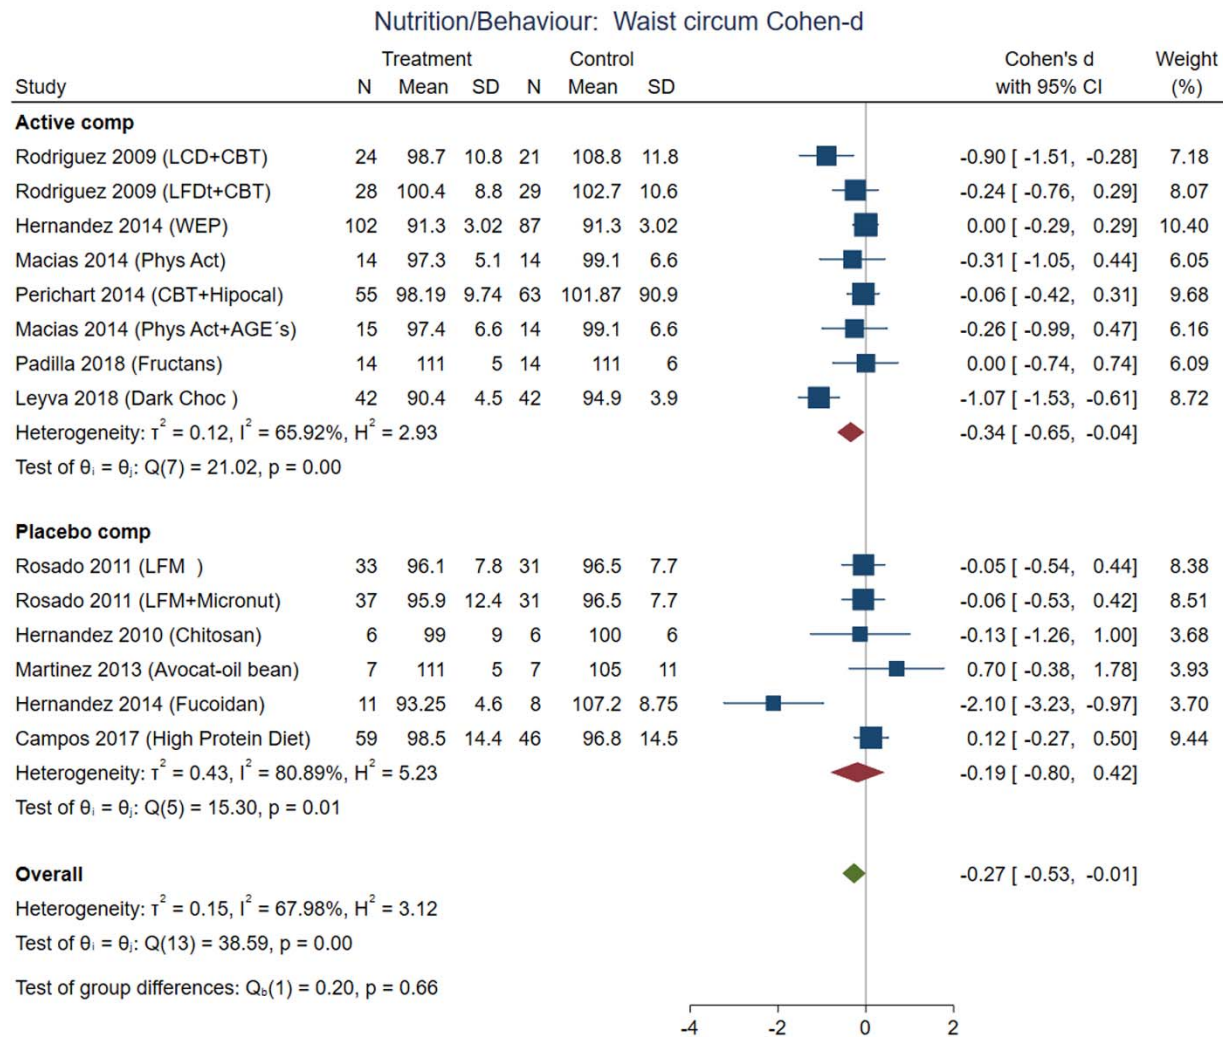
Nutrition/Behaviour: Waist circum Cohen-d

| Study | Treatment N | Treatment Mean | Treatment SD | Control N | Control Mean | Control SD | Cohen's d with 95% CI | Weight (%) |
|---|---|---|---|---|---|---|---|---|
| **Active comp** | | | | | | | | |
| Rodriguez 2009 (LCD+CBT) | 24 | 98.7 | 10.8 | 21 | 108.8 | 11.8 | -0.90 [ -1.51, -0.28] | 7.18 |
| Rodriguez 2009 (LFDt+CBT) | 28 | 100.4 | 8.8 | 29 | 102.7 | 10.6 | -0.24 [ -0.76, 0.29] | 8.07 |
| Hernandez 2014 (WEP) | 102 | 91.3 | 3.02 | 87 | 91.3 | 3.02 | 0.00 [ -0.29, 0.29] | 10.40 |
| Macias 2014 (Phys Act) | 14 | 97.3 | 5.1 | 14 | 99.1 | 6.6 | -0.31 [ -1.05, 0.44] | 6.05 |
| Perichart 2014 (CBT+Hipocal) | 55 | 98.19 | 9.74 | 63 | 101.87 | 90.9 | -0.06 [ -0.42, 0.31] | 9.68 |
| Macias 2014 (Phys Act+AGE´s) | 15 | 97.4 | 6.6 | 14 | 99.1 | 6.6 | -0.26 [ -0.99, 0.47] | 6.16 |
| Padilla 2018 (Fructans) | 14 | 111 | 5 | 14 | 111 | 6 | 0.00 [ -0.74, 0.74] | 6.09 |
| Leyva 2018 (Dark Choc ) | 42 | 90.4 | 4.5 | 42 | 94.9 | 3.9 | -1.07 [ -1.53, -0.61] | 8.72 |
| Heterogeneity: $\tau^2$ = 0.12, $I^2$ = 65.92%, $H^2$ = 2.93 | | | | | | | -0.34 [ -0.65, -0.04] | |
| Test of $\theta_i = \theta_j$: Q(7) = 21.02, p = 0.00 | | | | | | | | |
| **Placebo comp** | | | | | | | | |
| Rosado 2011 (LFM ) | 33 | 96.1 | 7.8 | 31 | 96.5 | 7.7 | -0.05 [ -0.54, 0.44] | 8.38 |
| Rosado 2011 (LFM+Micronut) | 37 | 95.9 | 12.4 | 31 | 96.5 | 7.7 | -0.06 [ -0.53, 0.42] | 8.51 |
| Hernandez 2010 (Chitosan) | 6 | 99 | 9 | 6 | 100 | 6 | -0.13 [ -1.26, 1.00] | 3.68 |
| Martinez 2013 (Avocat-oil bean) | 7 | 111 | 5 | 7 | 105 | 11 | 0.70 [ -0.38, 1.78] | 3.93 |
| Hernandez 2014 (Fucoidan) | 11 | 93.25 | 4.6 | 8 | 107.2 | 8.75 | -2.10 [ -3.23, -0.97] | 3.70 |
| Campos 2017 (High Protein Diet) | 59 | 98.5 | 14.4 | 46 | 96.8 | 14.5 | 0.12 [ -0.27, 0.50] | 9.44 |
| Heterogeneity: $\tau^2$ = 0.43, $I^2$ = 80.89%, $H^2$ = 5.23 | | | | | | | -0.19 [ -0.80, 0.42] | |
| Test of $\theta_i = \theta_j$: Q(5) = 15.30, p = 0.01 | | | | | | | | |
| **Overall** | | | | | | | -0.27 [ -0.53, -0.01] | |
| Heterogeneity: $\tau^2$ = 0.15, $I^2$ = 67.98%, $H^2$ = 3.12 | | | | | | | | |
| Test of $\theta_i = \theta_j$: Q(13) = 38.59, p = 0.00 | | | | | | | | |
| Test of group differences: $Q_b(1)$ = 0.20, p = 0.66 | | | | | | | | |

-4 -2 0 2